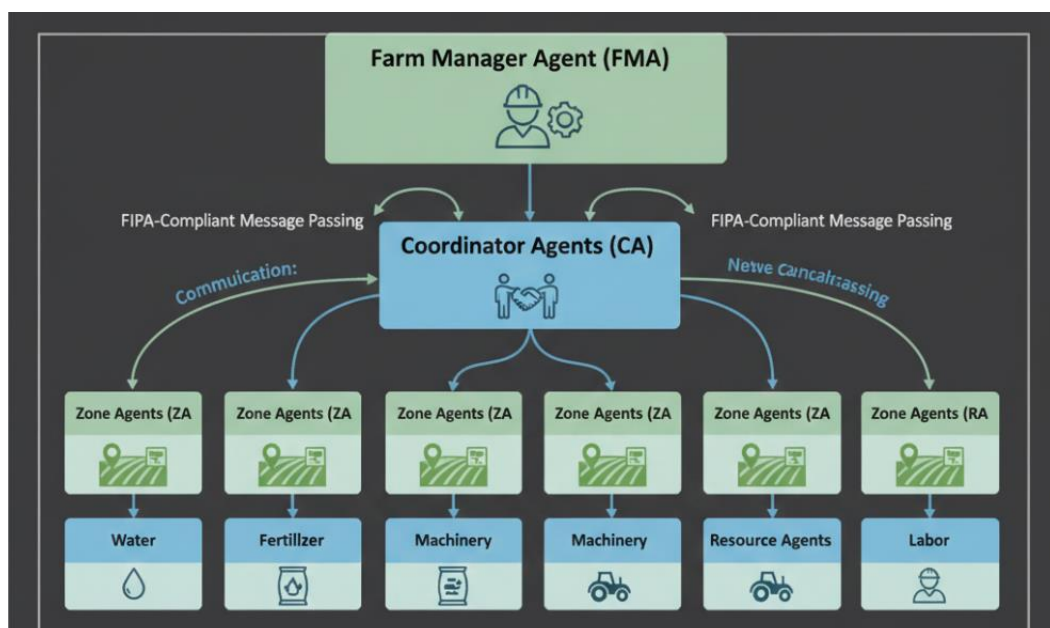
Farm Manager Agent (FMA)

FIPA-Compliant Message Passing

FIPA-Compliant Message Passing

Coordinator Agents (CA)

Commuication:

Netve Cancalrassing

Zone Agents (ZA

Zone Agents (ZA

Zone Agents (ZA

Zone Agents (ZA

Zone Agents (ZA

Zone Agents (RA

Water

Fertillzer

Machinery

Machinery

Resource Agents

Labor